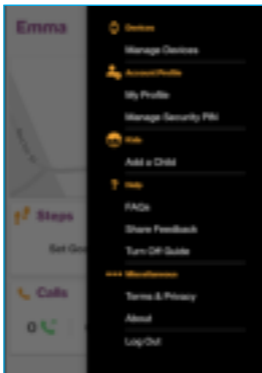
Emma

Steps

Set Go

Calls

0

Devices

Manage Devices

Account/Profile

My Profile

Manage Security PIN

Kids

Add a Child

Help

FAQs

Share Feedback

Turn Off Guide

Miscellaneous

Terms & Privacy

About

Log Out